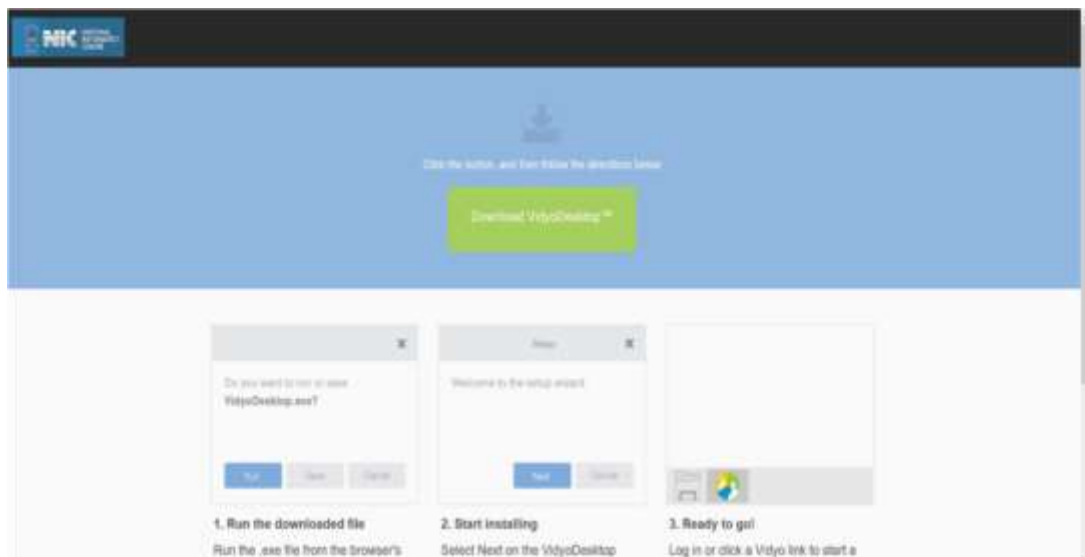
NIC

Click the button, and then follow the directions below

Download VidyoDesktop™

Do you want to run or save VidyoDesktop.exe?

Run Save Cancel

Setup

Welcome to the setup wizard

Next Cancel

1. Run the downloaded file

Run the .exe file from the browser's

2. Start installing

Select Next on the VidyoDesktop

3. Ready to go!

Log in or click a Vidyo link to start a